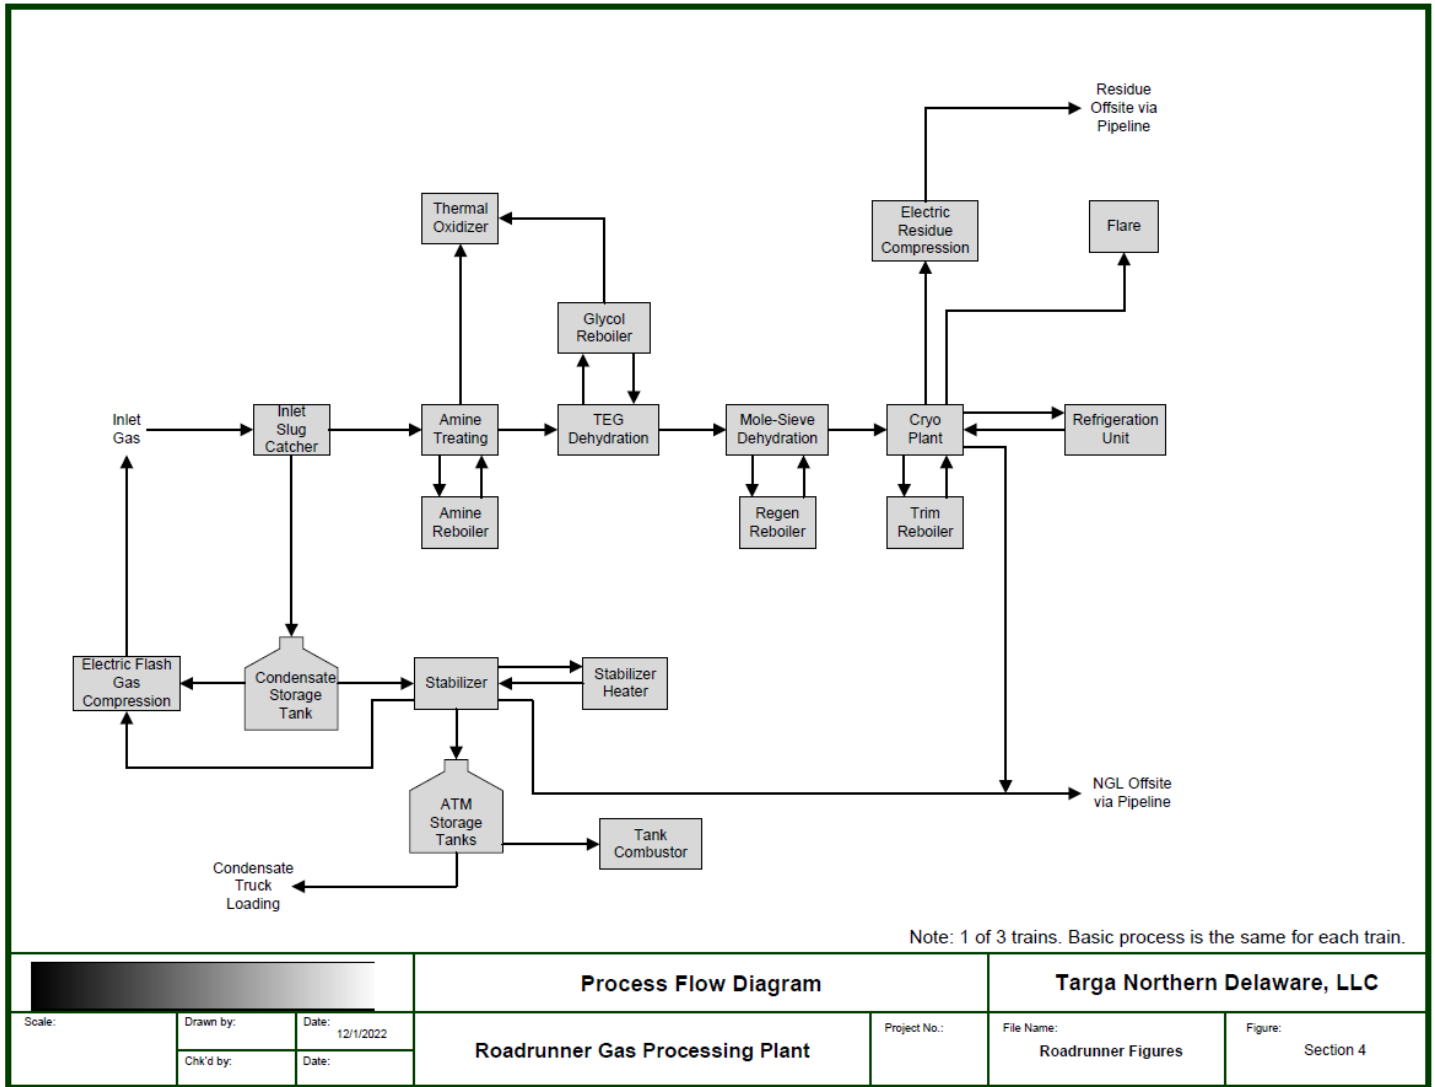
Residue Offsite via Pipeline

Thermal Oxidizer

Electric Residue Compression

Flare

Glycol Reboiler

Inlet Gas

Inlet Slug Catcher

Amine Treating

TEG Dehydration

Mole-Sieve Dehydration

Cryo Plant

Refrigeration Unit

Amine Reboiler

Regen Reboiler

Trim Reboiler

Electric Flash Gas Compression

Condensate Storage Tank

Stabilizer

Stabilizer Heater

ATM Storage Tanks

NGL Offsite via Pipeline

Tank Combustor

Condensate Truck Loading

Note: 1 of 3 trains. Basic process is the same for each train.

Process Flow Diagram

Targa Northern Delaware, LLC

| Scale: | Drawn by: | Date: 12/1/2022 | Roadrunner Gas Processing Plant | Project No.: | File Name: Roadrunner Figures | Figure: Section 4 |
|---|---|---|---|---|---|---|
| | Chk'd by: | Date: | | | | |